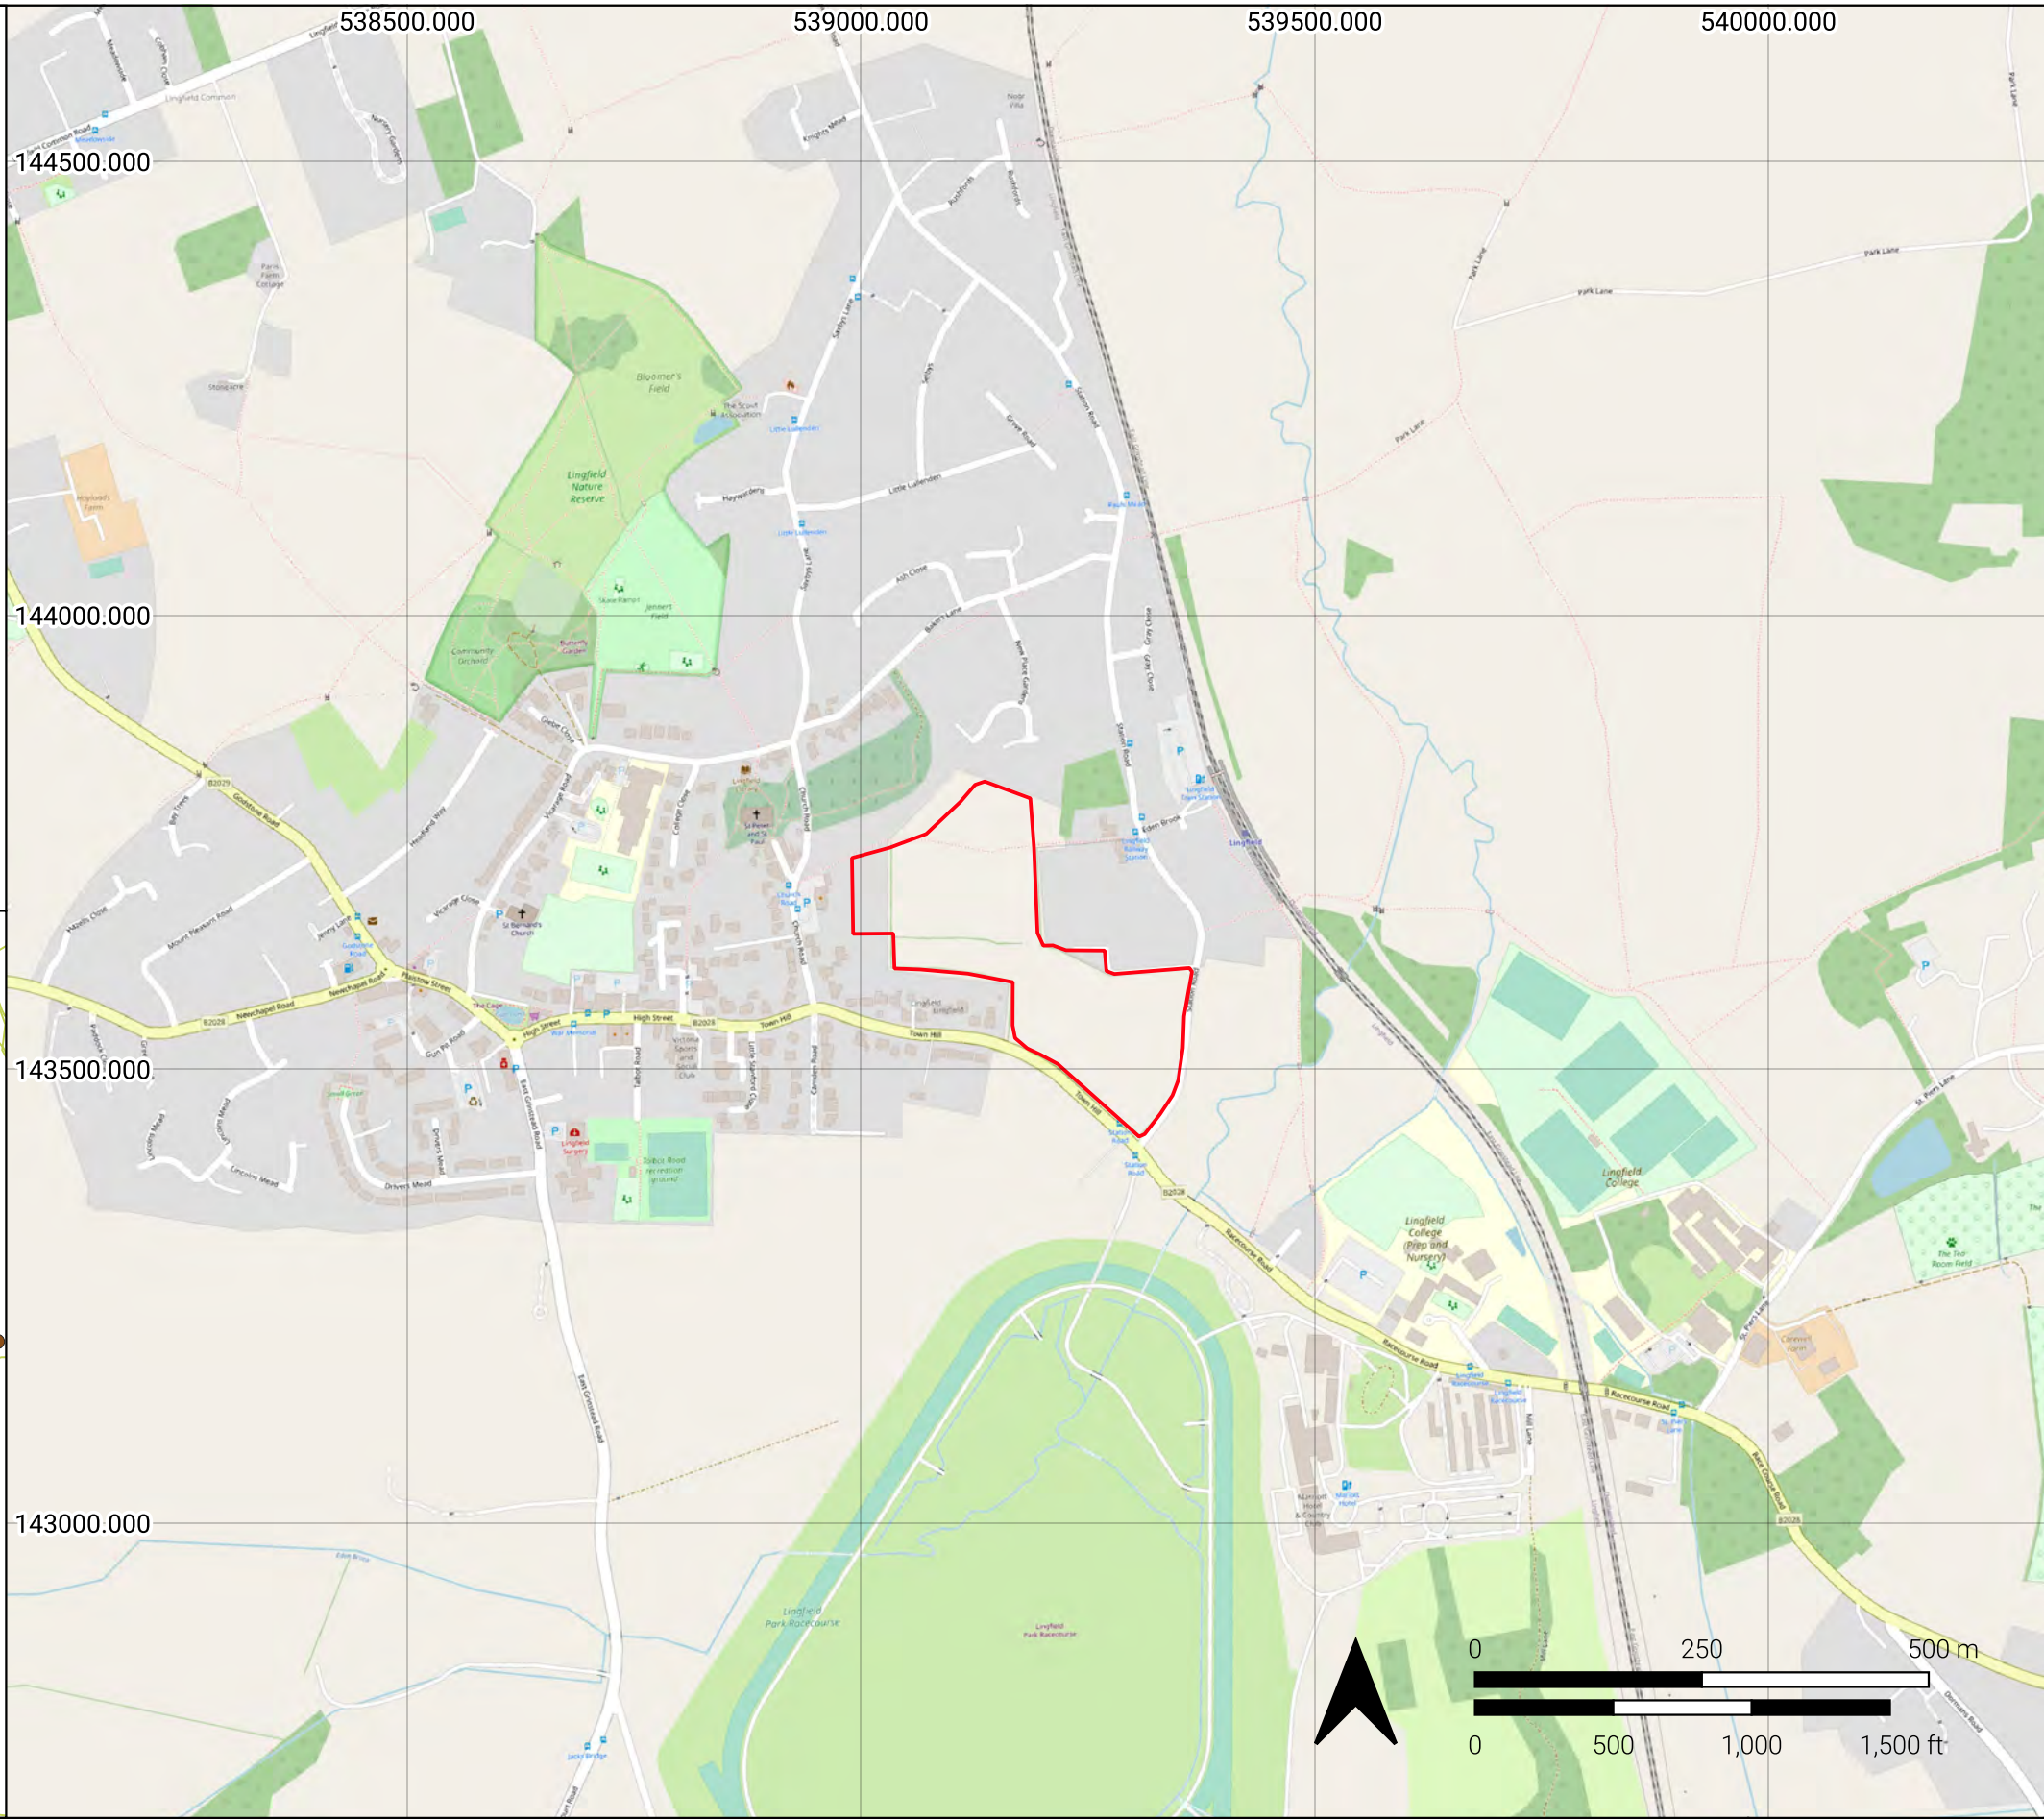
538500.000
539000.000
539500.000
540000.000
144500.000
144000.000
143500.000
143000.000

Bloomer's Field
Lingfield Nature Reserve
Jenners Field
Community Orchard
Butterfly Garden
The Scout Association
Little Lullenden
Haywarders
Ash Close
Bakers Lane
Grove Road
Station Road
Park Lane
Godstone Road
Newchapel Road
Plaistow Street
High Street
Town Hill
Church Road
St Peter and St Paul
St Bernard's Church
Vicarage Close
Mount Pleasant Road
Headland Way
Gun Pit Road
East Grinstead Road
Drivers Mead
Lincolns Mead
Lingfield Surgery
Talbot Road recreation ground
Victoria Sports and Social Club
Camden Road
Little Stanford Close
Racecourse Road
Lingfield College
Lingfield College (Prep and Nursery)
Lingfield Park Racecourse
Mill Lane
St. Piers Lane
Lingfield
Eden Brook
Jacks Bridge
B2028
B2029

0
250
500 m
0
500
1,000
1,500 ft